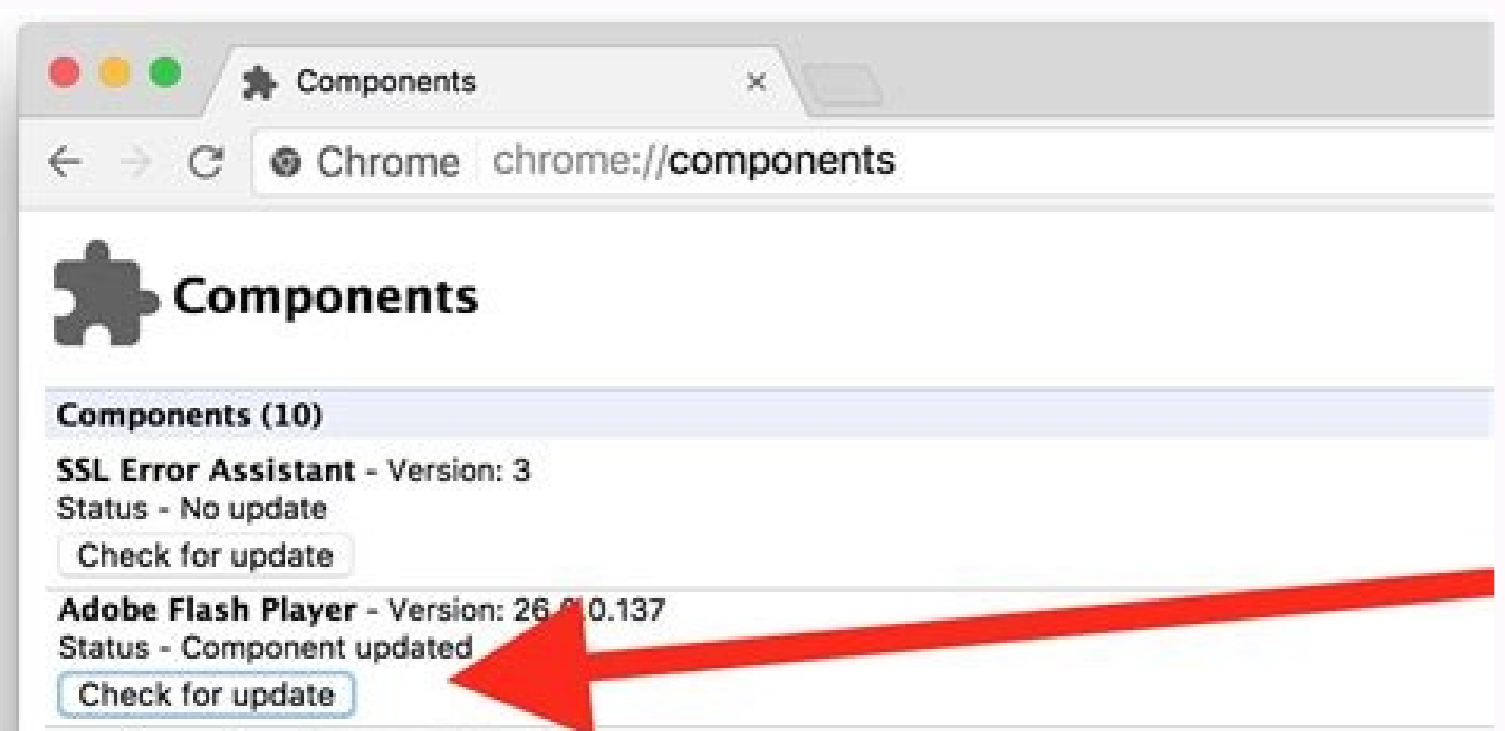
Components ×

Chrome chrome://components

Components

Components (10)

SSL Error Assistant - Version: 3
Status - No update
Check for update

Adobe Flash Player - Version: 26.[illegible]0.137
Status - Component updated
Check for update